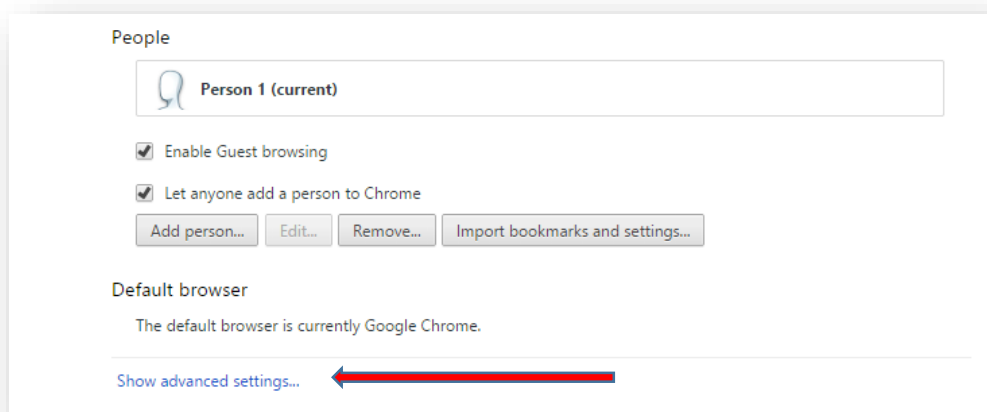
People

Person 1 (current)

Enable Guest browsing

Let anyone add a person to Chrome

Add person... Edit... Remove... Import bookmarks and settings...

Default browser

The default browser is currently Google Chrome.

Show advanced settings...